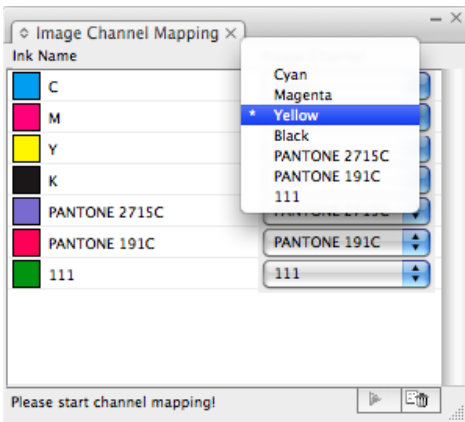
Image Channel Mapping ×

Ink Name

C

M

Y

K

PANTONE 2715C

PANTONE 191C

111

Cyan
Magenta
* Yellow
Black
PANTONE 2715C
PANTONE 191C
111

PANTONE 2715C

PANTONE 191C

111

Please start channel mapping!